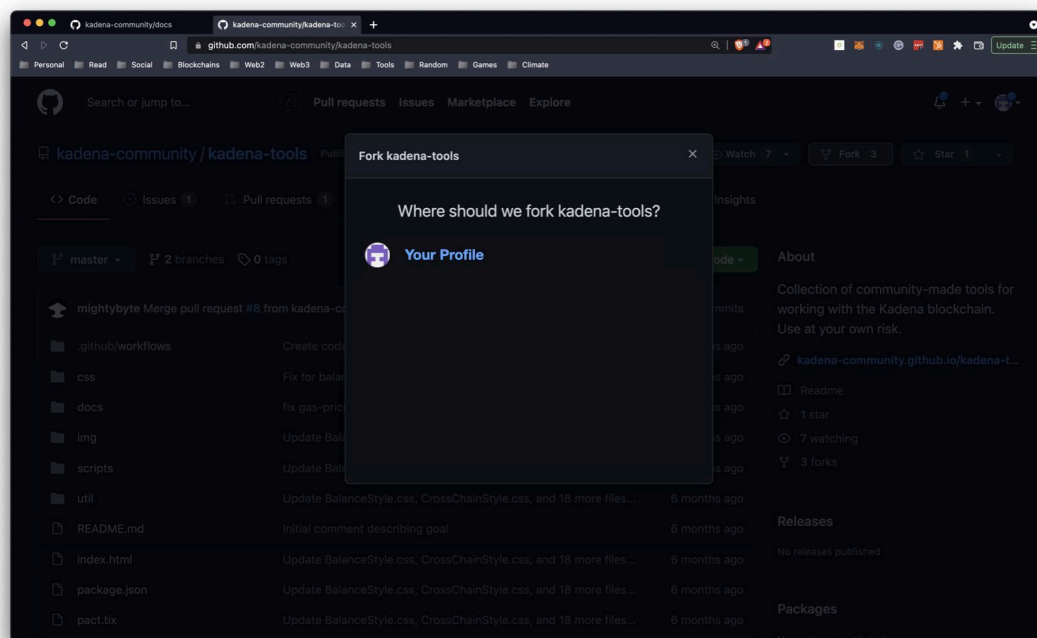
kadena-community/docs
kadena-community/kadena-too ×
+
github.com/kadena-community/kadena-tools
Update
Personal Read Social Blockchains Web2 Web3 Data Tools Random Games Climate

Search or jump to...
/
Pull requests Issues Marketplace Explore

kadena-community / kadena-tools Publ
Watch 7
Fork 3
Star 1

Code Issues 1 Pull requests 1
Insights

master
2 branches
0 tags
ode

mightybyte Merge pull request #8 from kadena-c
mmits

.github/workflows Create cod
s ago
css Fix for bala
s ago
docs fix gas-pric
s ago
img Update Bal
s ago
scripts Update Bal
s ago
util Update BalanceStyle.css, CrossChainStyle.css, and 18 more files... 6 months ago
README.md Initial comment describing goal 6 months ago
index.html Update BalanceStyle.css, CrossChainStyle.css, and 18 more files... 6 months ago
package.json Update BalanceStyle.css, CrossChainStyle.css, and 18 more files... 6 months ago
pact.tix Update BalanceStyle.css, CrossChainStyle.css, and 18 more files... 6 months ago

Fork kadena-tools
×
Where should we fork kadena-tools?
Your Profile

About
Collection of community-made tools for working with the Kadena blockchain. Use at your own risk.
kadena-community.github.io/kadena-t...
Readme
1 star
7 watching
3 forks

Releases
No releases published

Packages